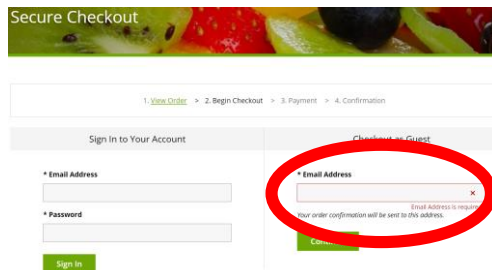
Secure Checkout

1. View Order > 2. Begin Checkout > 3. Payment > 4. Confirmation

Sign In to Your Account

* Email Address

* Password

Sign In

Checkout as Guest

* Email Address

×

Email Address is require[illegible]

Your order confirmation will be sent to this address.

Conti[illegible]